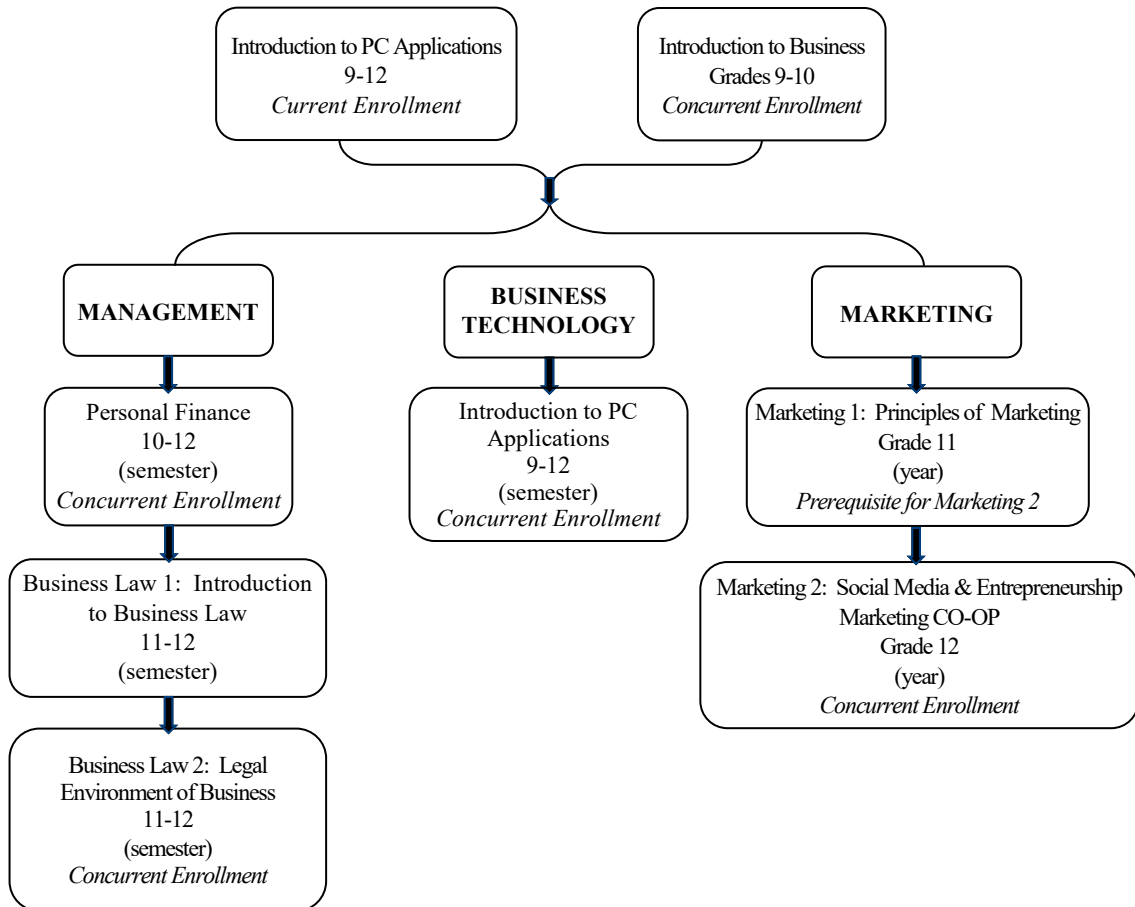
Introduction to PC Applications
9-12
Current Enrollment

Introduction to Business
Grades 9-10
Concurrent Enrollment

MANAGEMENT

BUSINESS TECHNOLOGY

MARKETING

Personal Finance
10-12
(semester)
Concurrent Enrollment

Business Law 1: Introduction to Business Law
11-12
(semester)

Business Law 2: Legal Environment of Business
11-12
(semester)
Concurrent Enrollment

Introduction to PC Applications
9-12
(semester)
Concurrent Enrollment

Marketing 1: Principles of Marketing
Grade 11
(year)
Prerequisite for Marketing 2

Marketing 2: Social Media & Entrepreneurship
Marketing CO-OP
Grade 12
(year)
Concurrent Enrollment